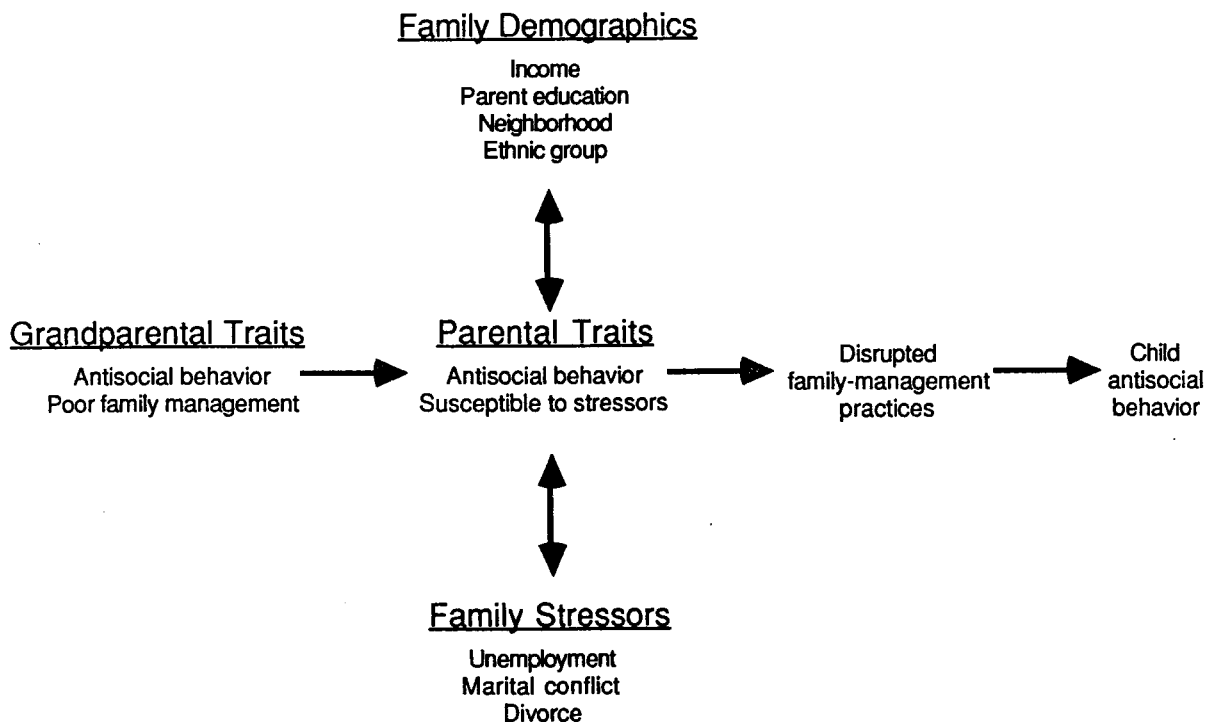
Family Demographics

Income
Parent education
Neighborhood
Ethnic group

Grandparental Traits

Antisocial behavior
Poor family management

Parental Traits

Antisocial behavior
Susceptible to stressors

Disrupted family-management practices

Child antisocial behavior

Family Stressors

Unemployment
Marital conflict
Divorce